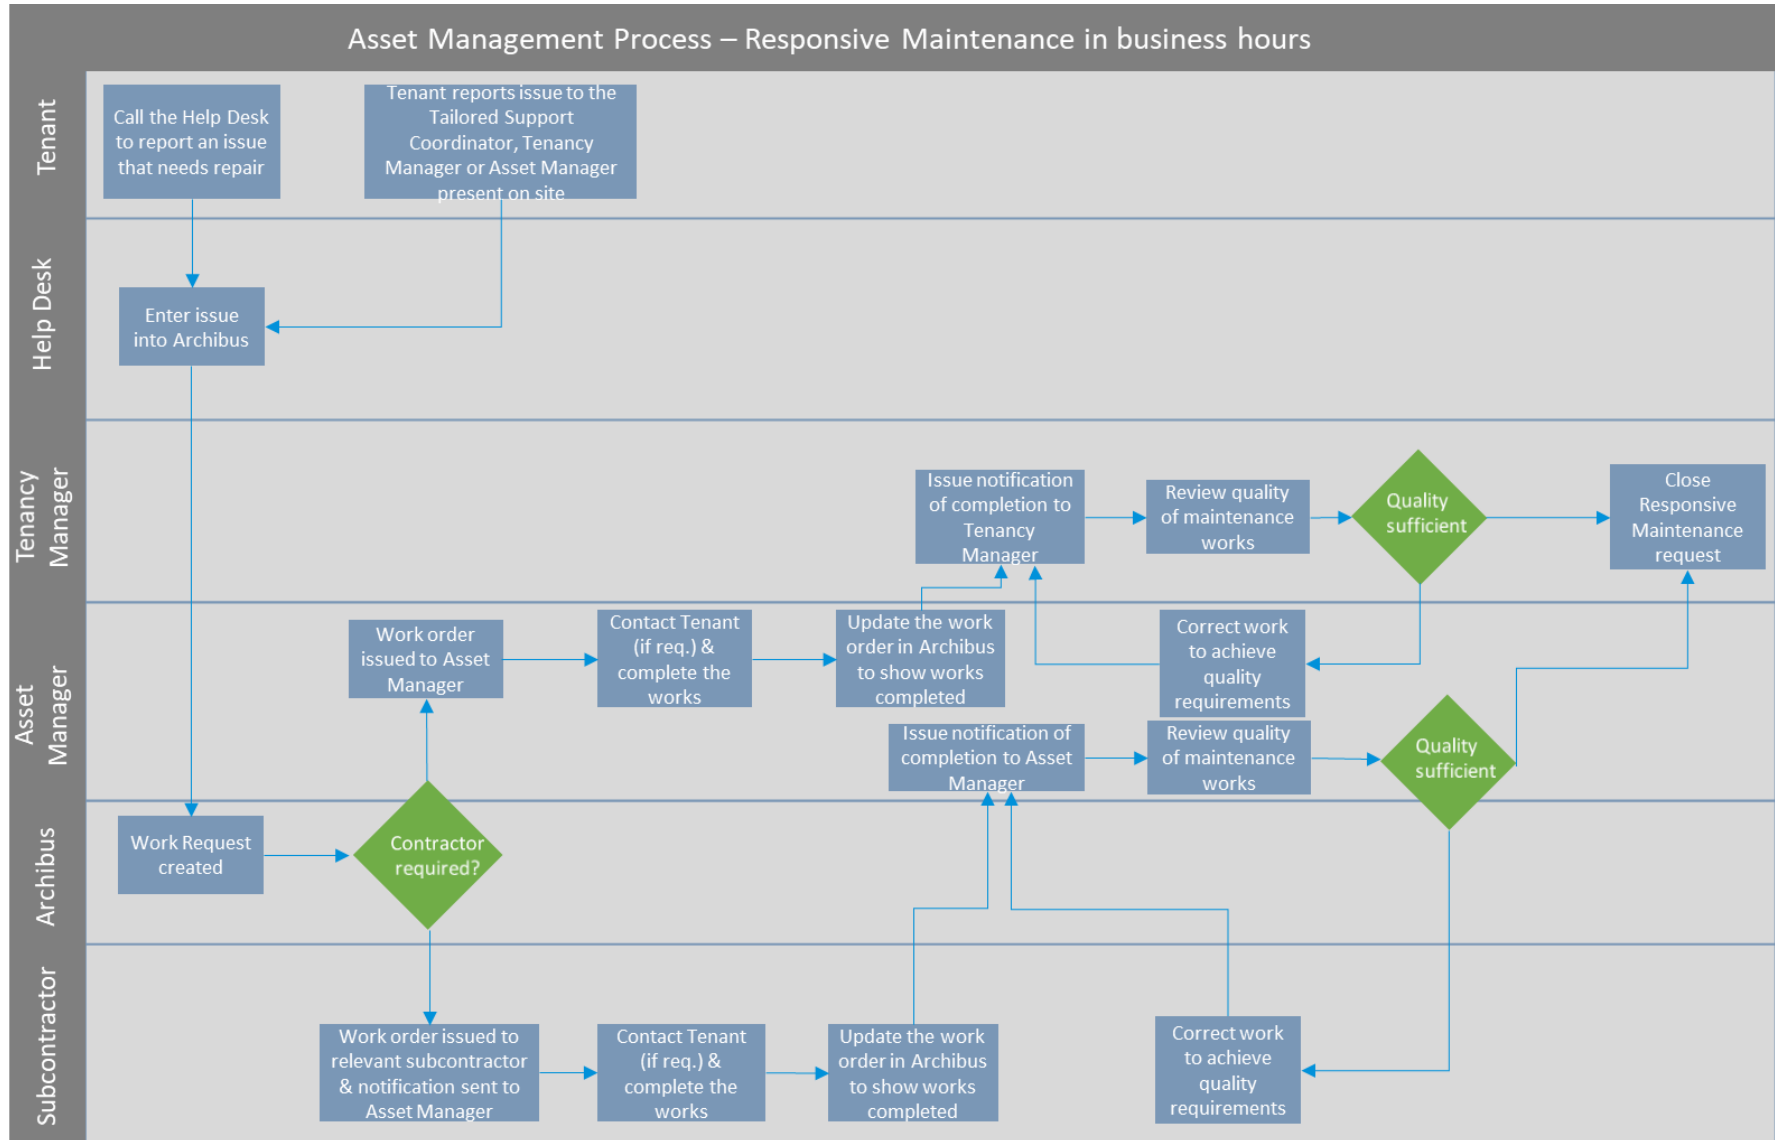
Asset Management Process – Responsive Maintenance in business hours

Tenant

Call the Help Desk to report an issue that needs repair

Tenant reports issue to the Tailored Support Coordinator, Tenancy Manager or Asset Manager present on site

Help Desk

Enter issue into Archibus

Tenancy Manager

Issue notification of completion to Tenancy Manager

Review quality of maintenance works

Quality sufficient

Close Responsive Maintenance request

Asset Manager

Work order issued to Asset Manager

Contact Tenant (if req.) & complete the works

Update the work order in Archibus to show works completed

Correct work to achieve quality requirements

Issue notification of completion to Asset Manager

Review quality of maintenance works

Quality sufficient

Archibus

Work Request created

Contractor required?

Subcontractor

Work order issued to relevant subcontractor & notification sent to Asset Manager

Contact Tenant (if req.) & complete the works

Update the work order in Archibus to show works completed

Correct work to achieve quality requirements